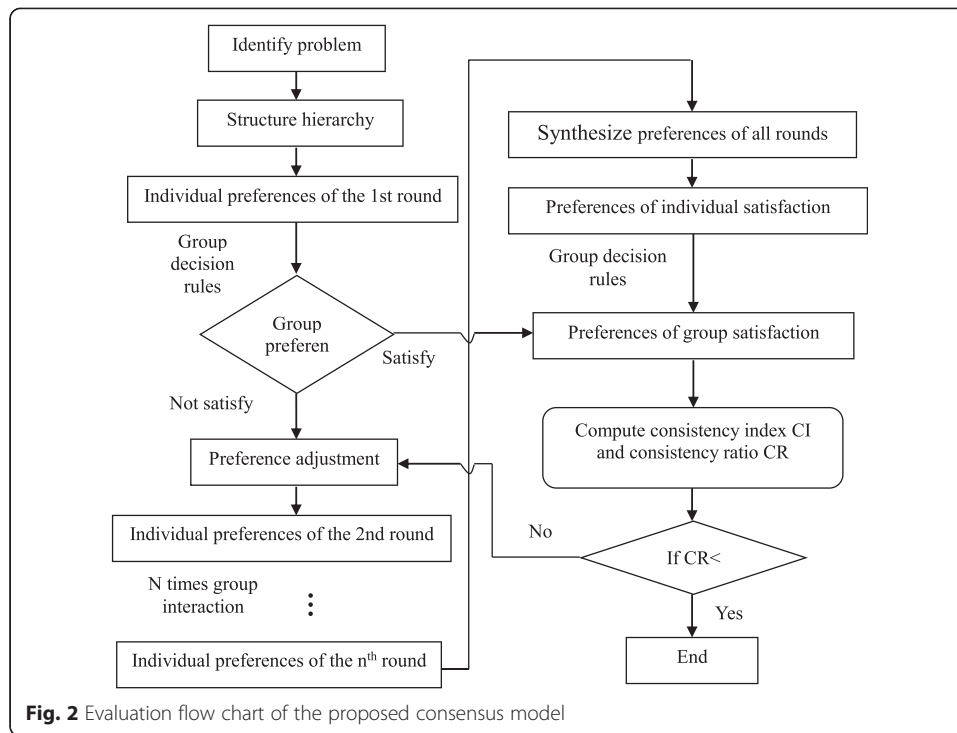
Identify problem

Structure hierarchy

Individual preferences of the 1st round

Group decision rules

Group preferen

Satisfy

Not satisfy

Preference adjustment

Individual preferences of the 2nd round

N times group interaction

⋮

Individual preferences of the n$^{th}$ round

Synthesize preferences of all rounds

Preferences of individual satisfaction

Group decision rules

Preferences of group satisfaction

Compute consistency index CI and consistency ratio CR

No

If CR<

Yes

End

**Fig. 2** Evaluation flow chart of the proposed consensus model